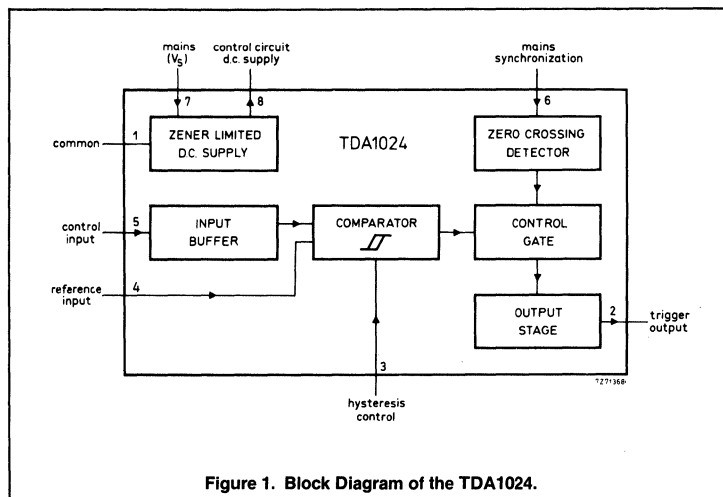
mains ($V_S$)

control circuit d.c. supply

mains synchronization

7

8

6

common

1

ZENER LIMITED D.C. SUPPLY

TDA1024

ZERO CROSSING DETECTOR

control input

5

INPUT BUFFER

COMPARATOR

CONTROL GATE

reference input

4

OUTPUT STAGE

2

trigger output

3

7Z71368

hysteresis control

Figure 1. Block Diagram of the TDA1024.